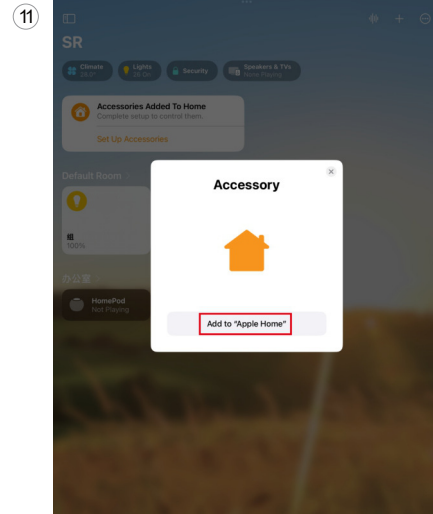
⑪

SR

Climate 18.0°

Lights 1 On

Security

Speakers & TVs None Playing

Accessories Added To Home
Complete setup to control them.

Set Up Accessories

Default Room

灯
100%

办公室

HomePod
Not Playing

Accessory

Add to "Apple Home"